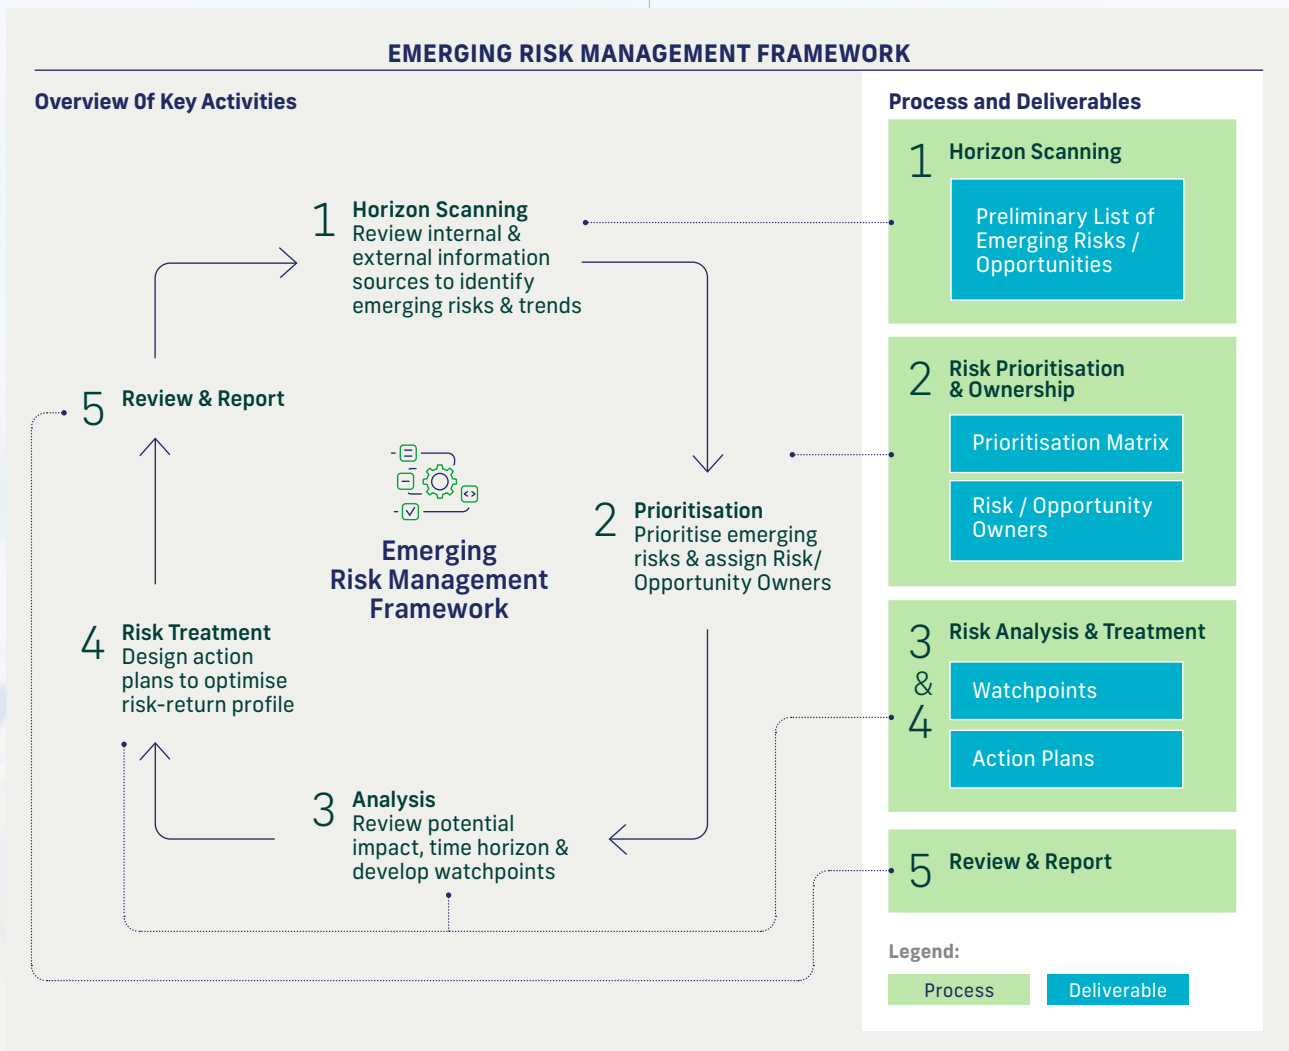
EMERGING RISK MANAGEMENT FRAMEWORK

Overview Of Key Activities

1 Horizon Scanning
Review internal & external information sources to identify emerging risks & trends

5 Review & Report

Emerging Risk Management Framework

2 Prioritisation
Prioritise emerging risks & assign Risk/ Opportunity Owners

4 Risk Treatment
Design action plans to optimise risk-return profile

3 Analysis
Review potential impact, time horizon & develop watchpoints

Process and Deliverables

1 Horizon Scanning
Preliminary List of Emerging Risks / Opportunities

2 Risk Prioritisation & Ownership
Prioritisation Matrix
Risk / Opportunity Owners

3 & 4 Risk Analysis & Treatment
Watchpoints
Action Plans

5 Review & Report

Legend:
Process
Deliverable